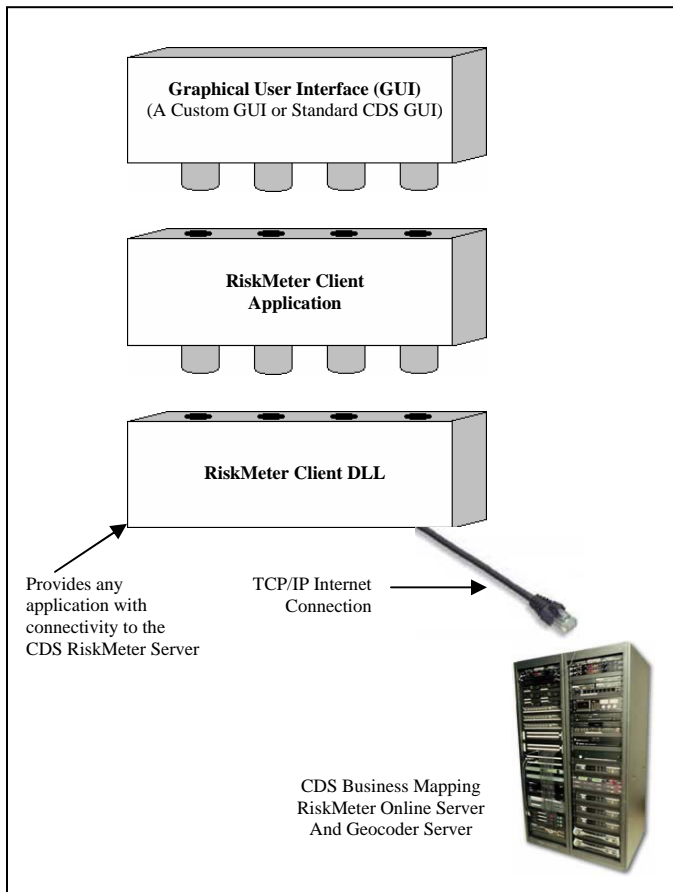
Graphical User Interface (GUI)
(A Custom GUI or Standard CDS GUI)

RiskMeter Client Application

RiskMeter Client DLL

Provides any application with connectivity to the CDS RiskMeter Server

TCP/IP Internet Connection

CDS Business Mapping RiskMeter Online Server And Geocoder Server